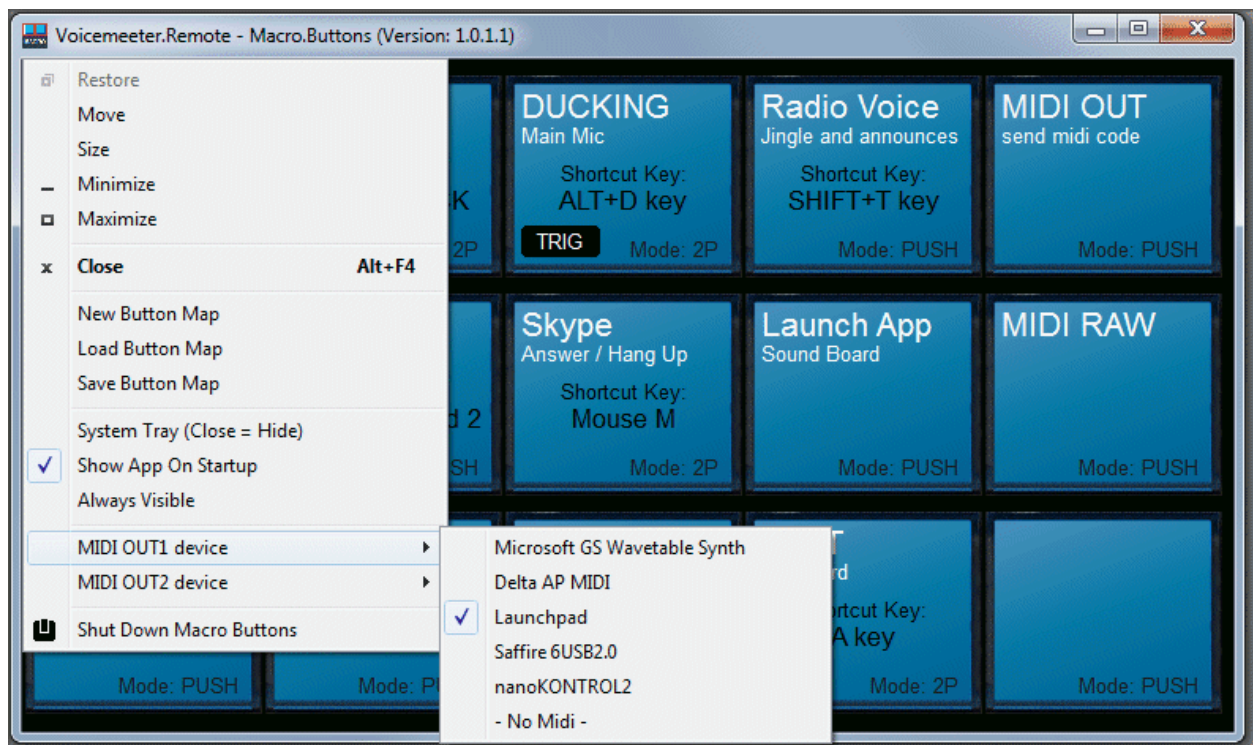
Voicemeeter.Remote - Macro.Buttons (Version: 1.0.1.1)

Restore
Move
Size
Minimize
Maximize
Close Alt+F4
New Button Map
Load Button Map
Save Button Map
System Tray (Close = Hide)
Show App On Startup
Always Visible
MIDI OUT1 device
MIDI OUT2 device
Shut Down Macro Buttons

Microsoft GS Wavetable Synth
Delta AP MIDI
Launchpad
Saffire 6USB2.0
nanoKONTROL2
- No Midi -

K
2P

DUCKING
Main Mic
Shortcut Key:
ALT+D key
TRIG
Mode: 2P

Radio Voice
Jingle and announces
Shortcut Key:
SHIFT+T key
Mode: PUSH

MIDI OUT
send midi code
Mode: PUSH

d 2
SH

Skype
Answer / Hang Up
Shortcut Key:
Mouse M
Mode: 2P

Launch App
Sound Board
Mode: PUSH

MIDI RAW
Mode: PUSH

T
rd
rtcut Key:
A key
Mode: 2P

Mode: PUSH
Mode: P
Mode: PUSH